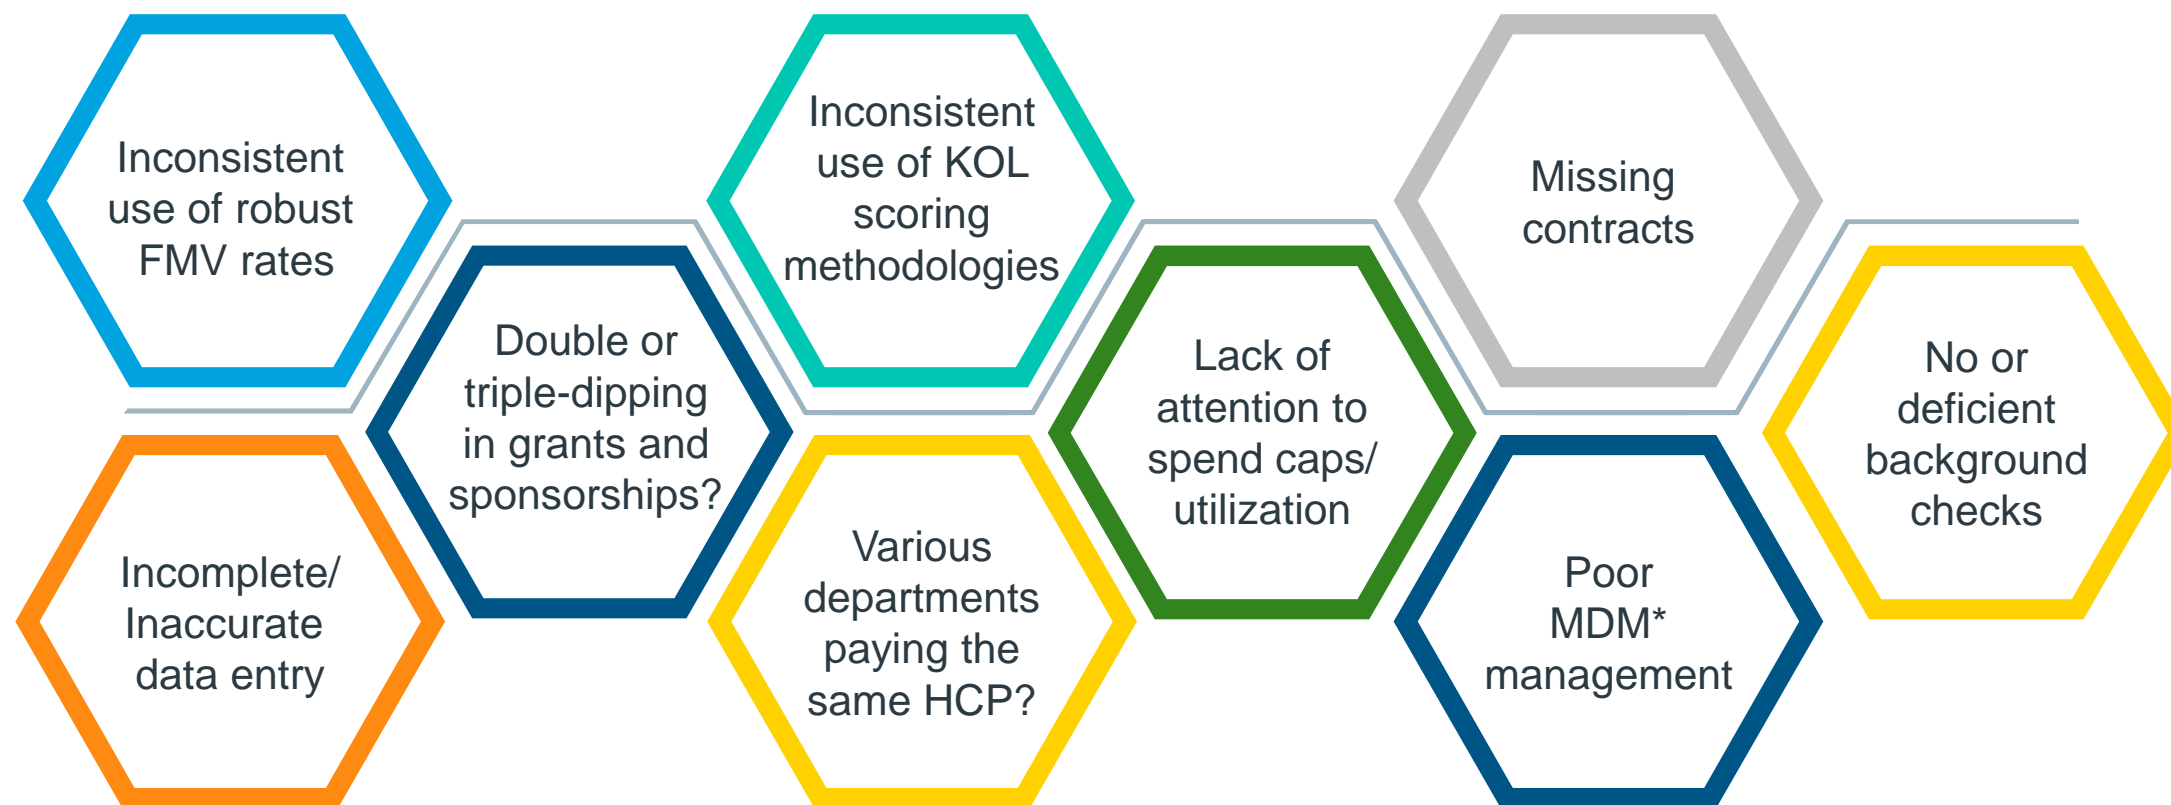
Inconsistent use of robust FMV rates

Incomplete/ Inaccurate data entry

Double or triple-dipping in grants and sponsorships?

Inconsistent use of KOL scoring methodologies

Various departments paying the same HCP?

Lack of attention to spend caps/ utilization

Missing contracts

Poor MDM* management

No or deficient background checks